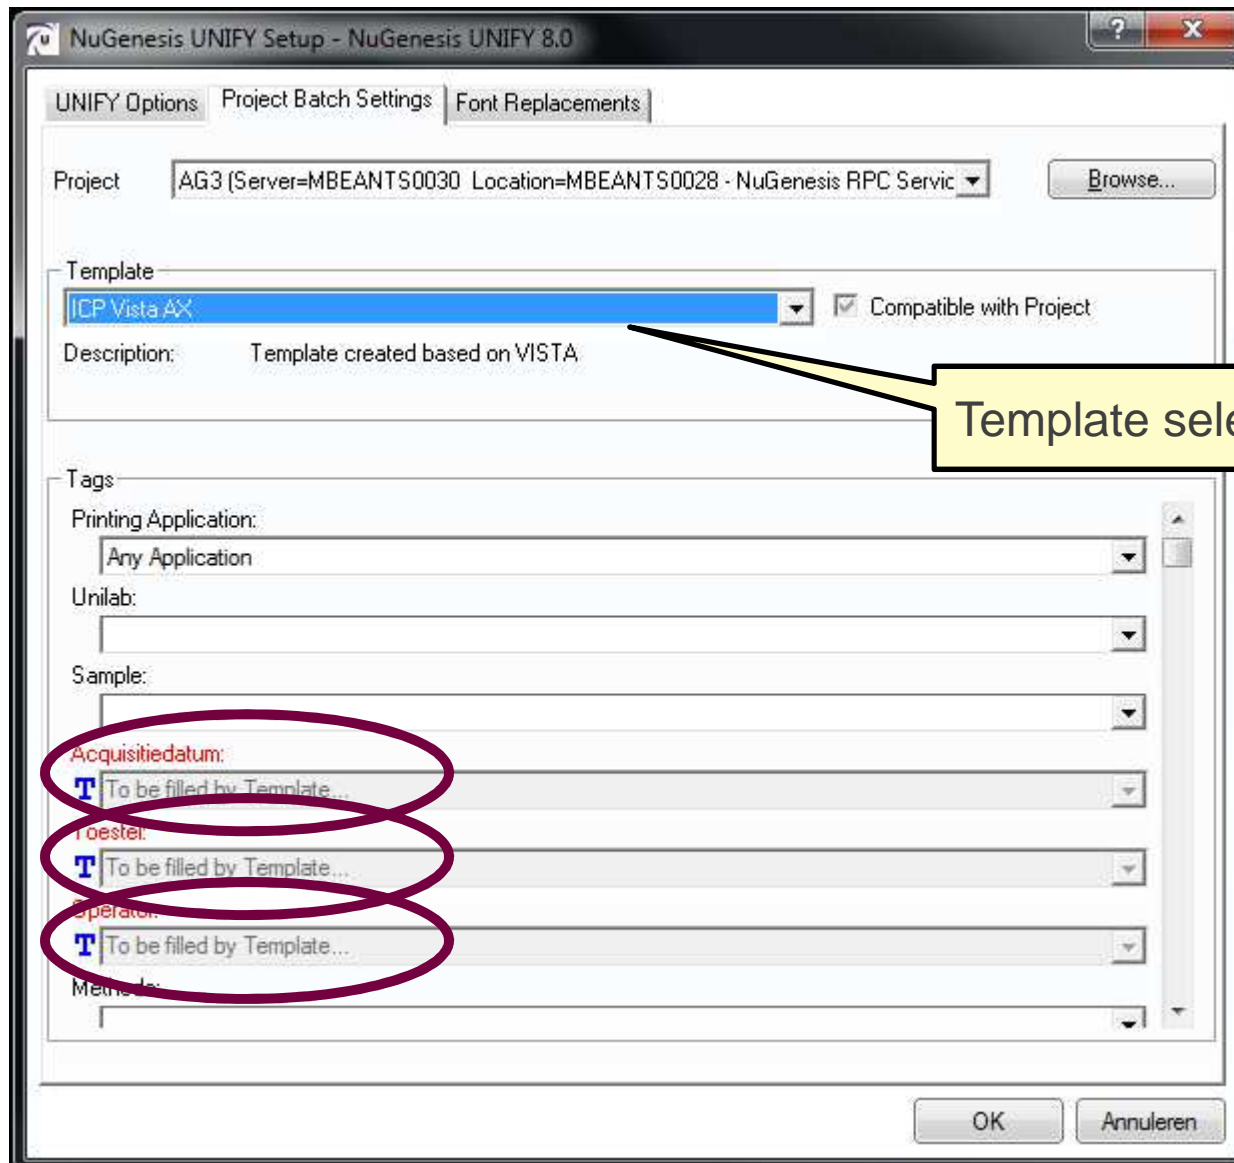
NuGenesis UNIFY Setup - NuGenesis UNIFY 8.0

UNIFY Options | Project Batch Settings | Font Replacements

Project AG3 (Server=MBEANTS0030 Location=MBEANTS0028 - NuGenesis RPC Servic Browse...

Template
ICP Vista AX
Compatible with Project
Description: Template created based on VISTA

Template sel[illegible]

Tags
Printing Application:
Any Application
Unilab:
Sample:
Acquisitiedatum:
T To be filled by Template...
Toestel:
T To be filled by Template...
Operator:
T To be filled by Template...
Methode:

OK Annuleren